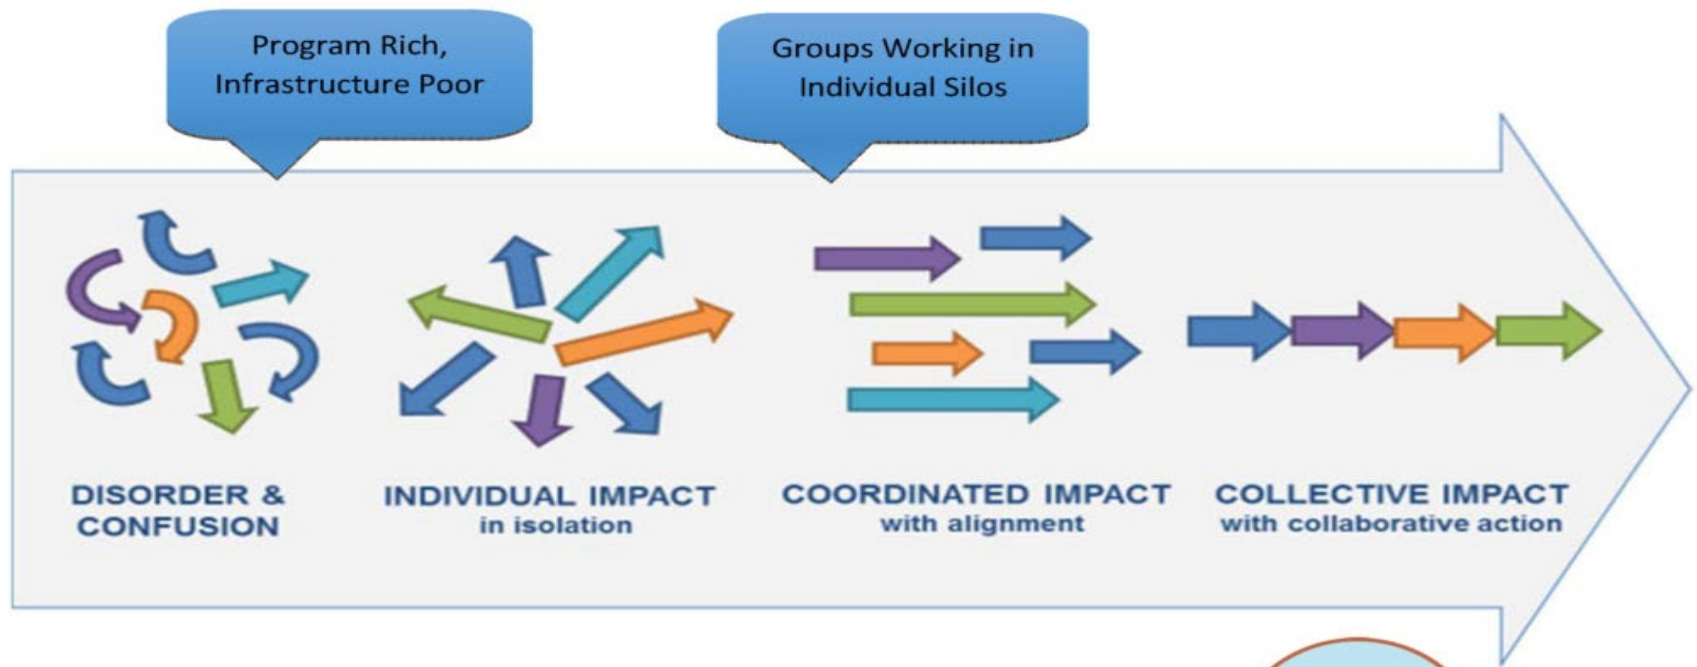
Program Rich, Infrastructure Poor

Groups Working in Individual Silos

DISORDER & CONFUSION

INDIVIDUAL IMPACT
in isolation

COORDINATED IMPACT
with alignment

COLLECTIVE IMPACT
with collaborative action